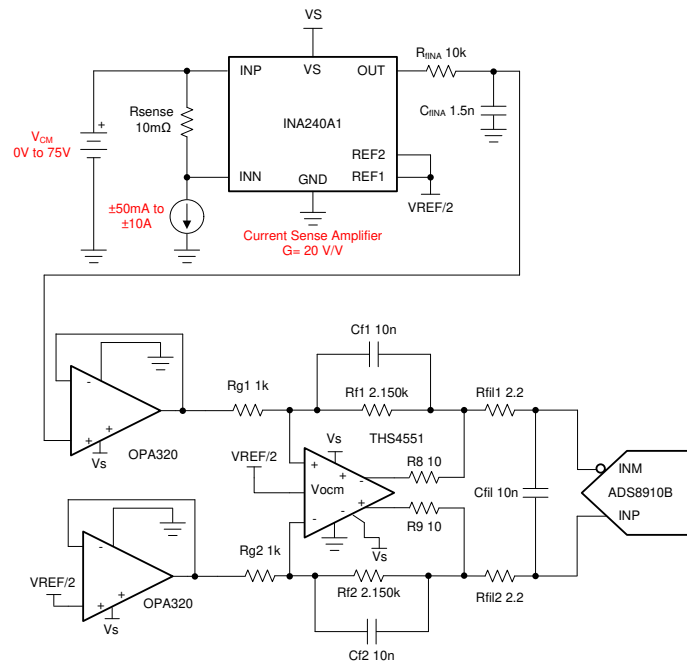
VS

INP VS OUT

RfINA 10k

CfINA 1.5n

Rsense 10mΩ

INA240A1

$V_{CM}$ 0V to 75V

REF2

INN GND REF1

VREF/2

±50mA to ±10A

Current Sense Amplifier G= 20 V/V

Cf1 10n

Rg1 1k

Rf1 2.150k

Rfil1 2.2

Vs

THS4551

VREF/2

R8 10

OPA320

Vocm

Vs

INM

Cfil 10n

ADS8910B

INP

R9 10

Vs

Rg2 1k

VREF/2

OPA320

Rf2 2.150k

Rfil2 2.2

Vs

Cf2 10n